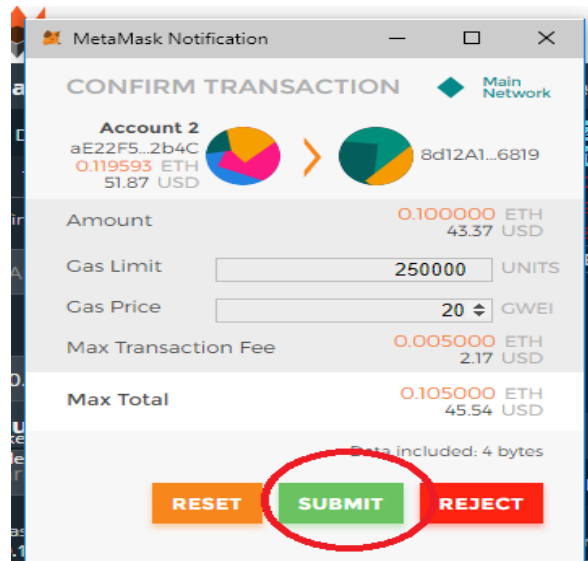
MetaMask Notification

CONFIRM TRANSACTION

Main Network

Account 2
aE22F5...2b4C
0.119593 ETH
51.87 USD

8d12A1...6819

Amount
0.100000 ETH
43.37 USD

Gas Limit
250000
UNITS

Gas Price
20
GWEI

Max Transaction Fee
0.005000 ETH
2.17 USD

Max Total
0.105000 ETH
45.54 USD

Data included: 4 bytes

RESET
SUBMIT
REJECT